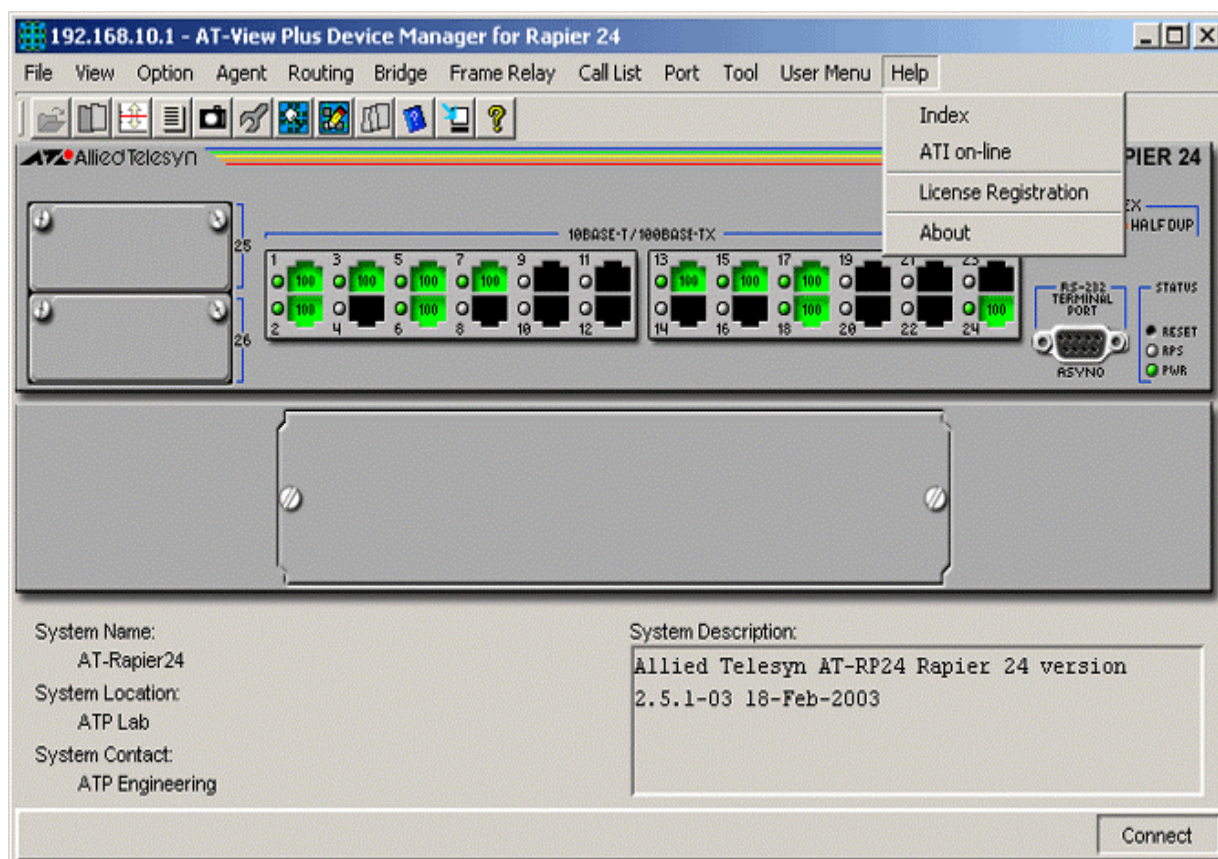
192.168.10.1 - AT-View Plus Device Manager for Rapier 24

File View Option Agent Routing Bridge Frame Relay Call List Port Tool User Menu Help

Index
ATI on-line
License Registration
About

Allied Telesyn

PIER 24

EX
HALF DUP

25

26

10BASE-T/100BASE-TX

1 3 5 7 9 11
2 4 6 8 10 12
13 15 17 19 21 23
14 16 18 20 22 24

100 100 100 100 100 100 100 100 100 100 100 100

RS-232 TERMINAL PORT

ASYN0

STATUS
RESET
RPS
PWR

System Name:
AT-Rapier24
System Location:
ATP Lab
System Contact:
ATP Engineering

System Description:
Allied Telesyn AT-RP24 Rapier 24 version 2.5.1-03 18-Feb-2003

Connect